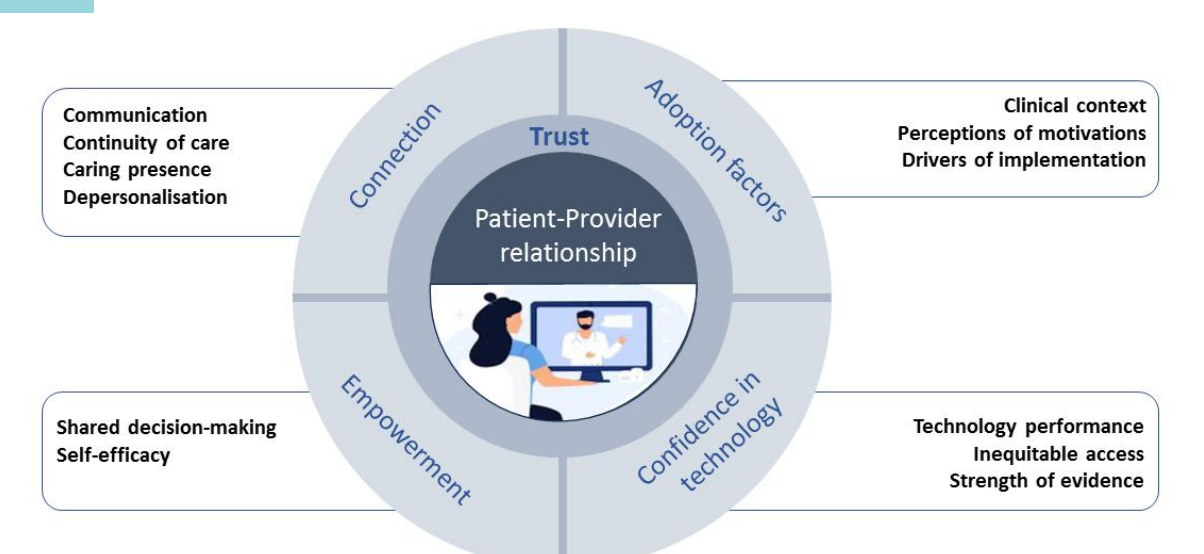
Communication
Continuity of care
Caring presence
Depersonalisation

Connection

Trust

Adoption factors

Clinical context
Perceptions of motivations
Drivers of implementation

Patient-Provider relationship

Shared decision-making
Self-efficacy

Empowerment

Confidence in technology

Technology performance
Inequitable access
Strength of evidence